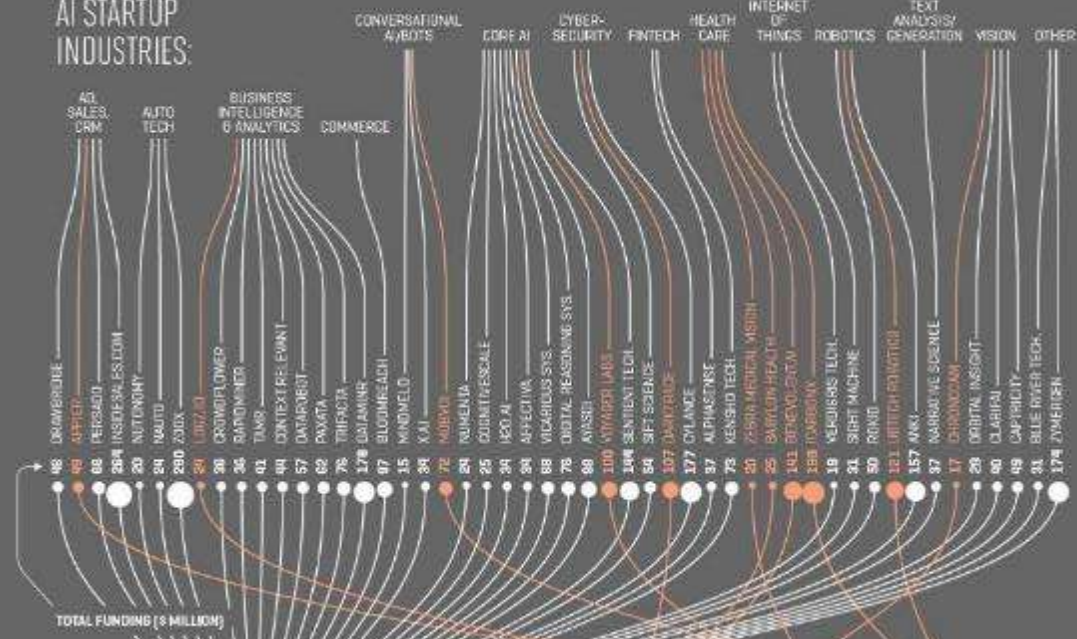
AI STARTUP INDUSTRIES:

AD, SALES, CRM

AUTO TECH

BUSINESS INTELLIGENCE & ANALYTICS

COMMERCE

CONVERSATIONAL AI/BOTS

CORE AI

CYBER-SECURITY

FINTECH

HEALTH CARE

INTERNET OF THINGS

ROBOTICS

TEXT ANALYSIS/ GENERATION

VISION

OTHER

DRAWBRIDGE
APPIER
PERSADO
INSIDESALES.COM
NUTONOMY
NAUTO
ZOOX
LOGZ.IO
CROWDFLOWER
DATAMINER
TAMR
CONTEXT RELEVANT
DATAROBOT
PAXATA
TRIFACTA
DATAMINR
BLOOMREACH
MINDMELD
X.AI
MOBVOI
NUMENTA
COGNITIVESCALE
H2O.AI
AFFECTIVA
VICARIOUS SYS.
DIGITAL REASONING SYS.
AYASDI
VOYAGER LABS
SENTIENT TECH
SIFT SCIENCE
DARKTRACE
CYLANCE
ALPHASENSE
KENSHO TECH.
ZEBRA MEDICAL VISION
BABYLON HEALTH
BENEVOLENTAI
ICARBONX
VERDIGRIS TECH.
SIGHT MACHINE
ROKID
RETHINK ROBOTICS
ANKI
NARRATIVE SCIENCE
CHRONOCAM
ORBITAL INSIGHT
CLARIFAI
CAPTRICITY
BLUE RIVER TECH.
ZYMERGEN

46 49 68 264 20 24 290 29 38 36 41 44 57 62 76 178 97 15 34 72 25 25 34 34 68 76 88 100 144 54 107 177 37 73 20 25 141 199 19 31 50 151 157 37 17 29 40 31 31 174

TOTAL FUNDING ($ MILLION)